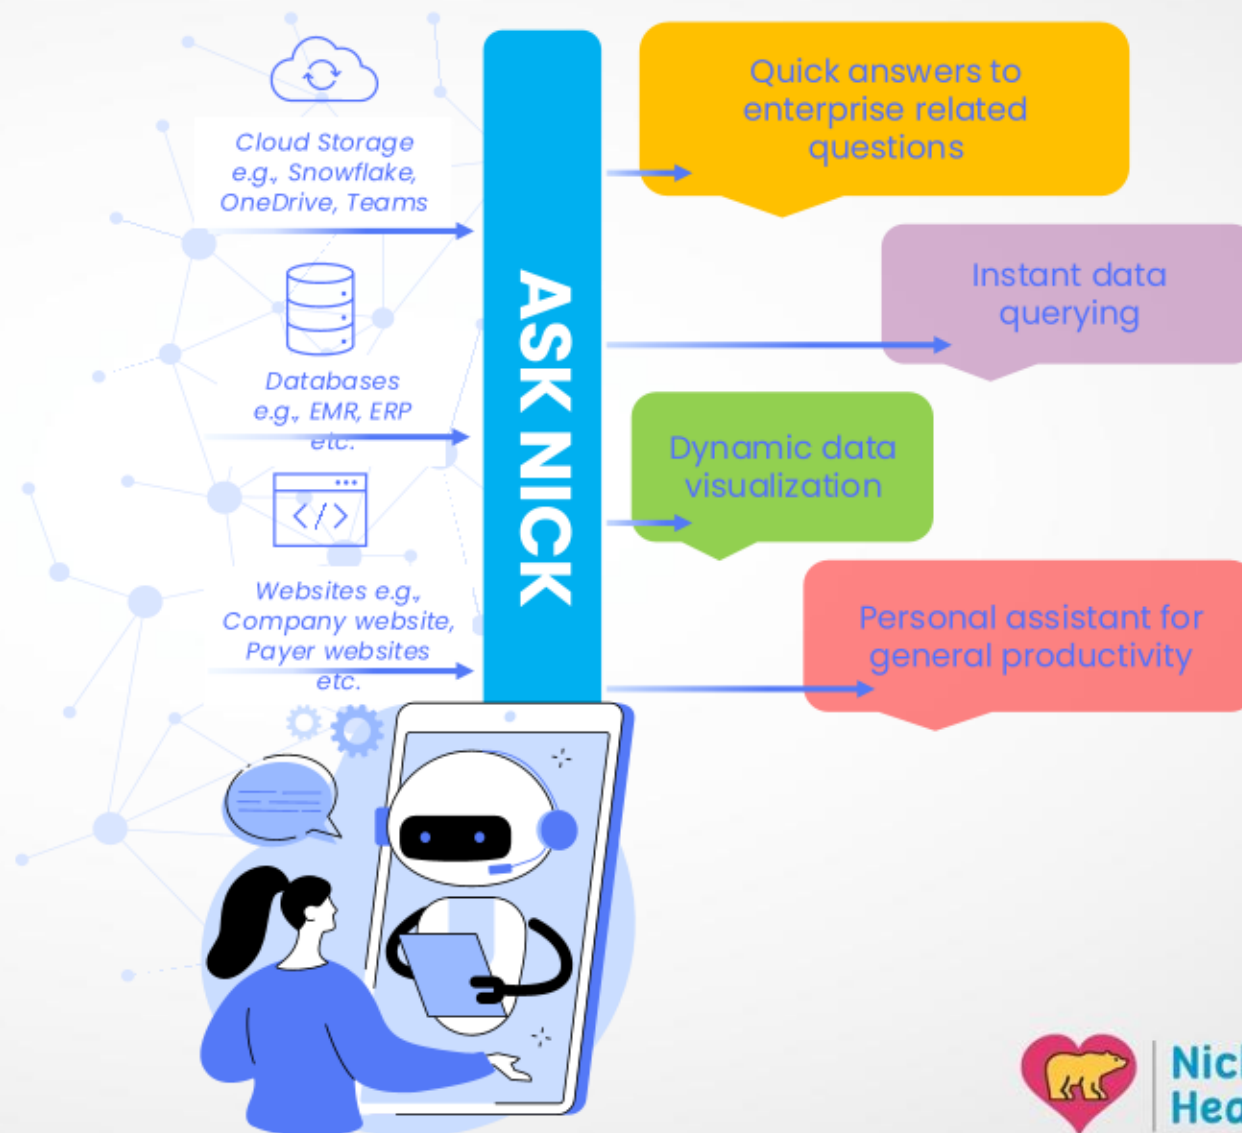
Cloud Storage e.g., Snowflake, OneDrive, Teams

Databases e.g., EMR, ERP etc.

Websites e.g., Company website, Payer websites etc.

ASK NICK

Quick answers to enterprise related questions

Instant data querying

Dynamic data visualization

Personal assistant for general productivity

Nic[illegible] Hea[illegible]